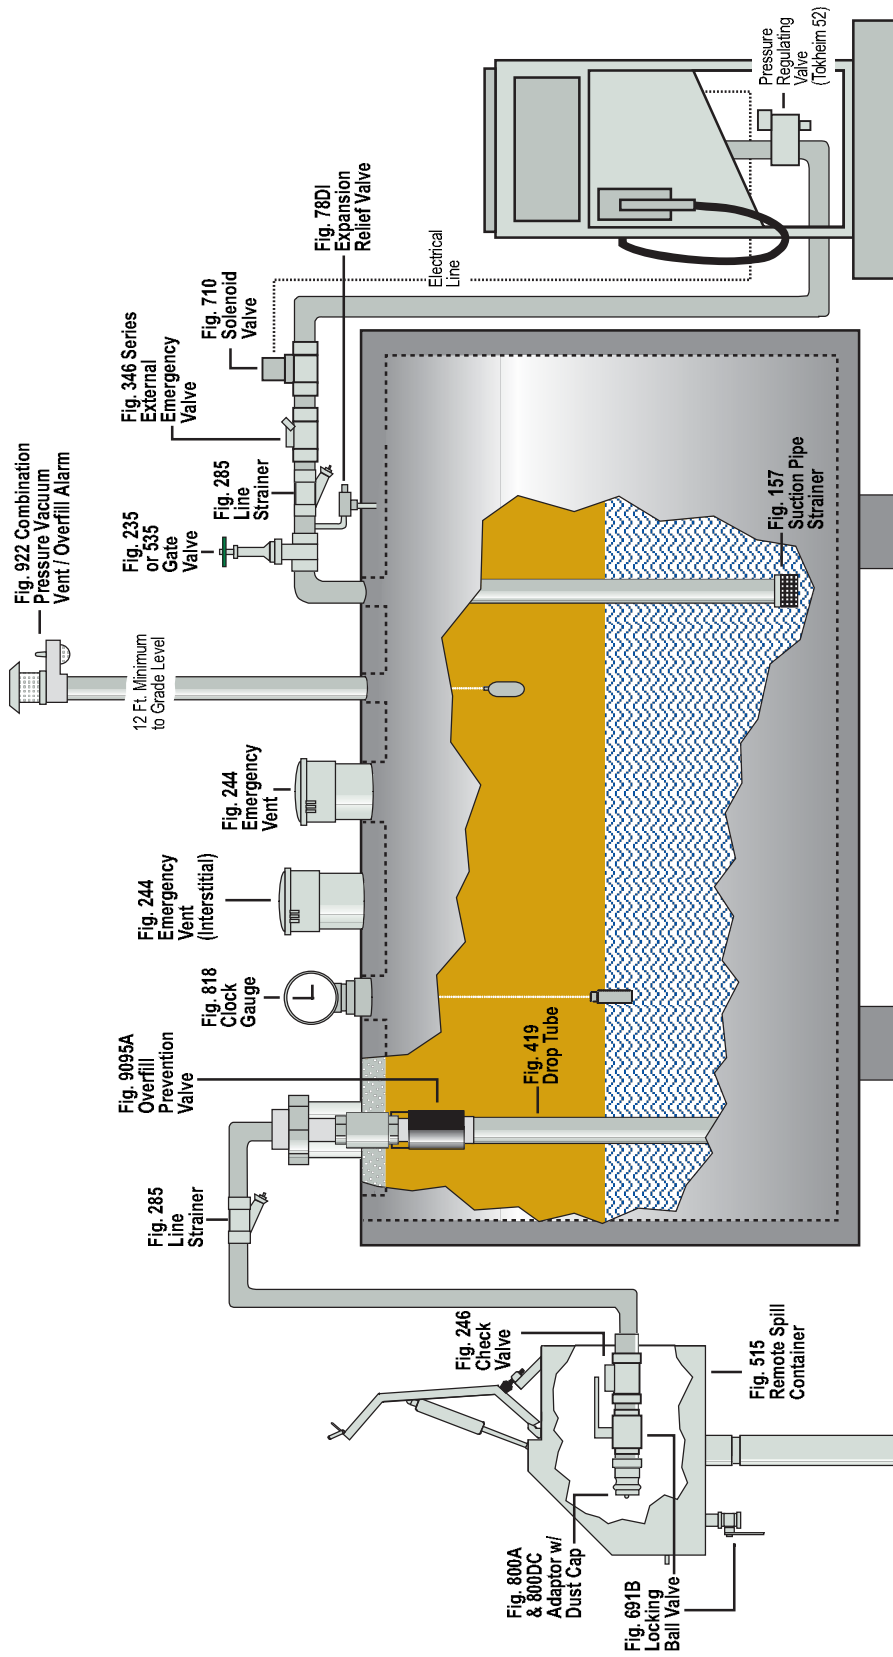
Pressure Regulating Valve (Tokheim 52)

Fig. 78DI Expansion Relief Valve

Electrical Line

Fig. 710 Solenoid Valve

Fig. 346 Series External Emergency Valve

Fig. 922 Combination Pressure Vacuum Vent / Overfill Alarm

Fig. 285 Line Strainer

Fig. 235 or 535 Gate Valve

Fig. 157 Suction Pipe Strainer

12 Ft. Minimum to Grade Level

Fig. 244 Emergency Vent

Fig. 244 Emergency Vent (Interstitial)

Fig. 818 Clock Gauge

Fig. 9095A Overfill Prevention Valve

Fig. 419 Drop Tube

Fig. 285 Line Strainer

Fig. 246 Check Valve

Fig. 515 Remote Spill Container

Fig. 800A & 800DC Adaptor w/ Dust Cap

Fig. 691B Locking Ball Valve